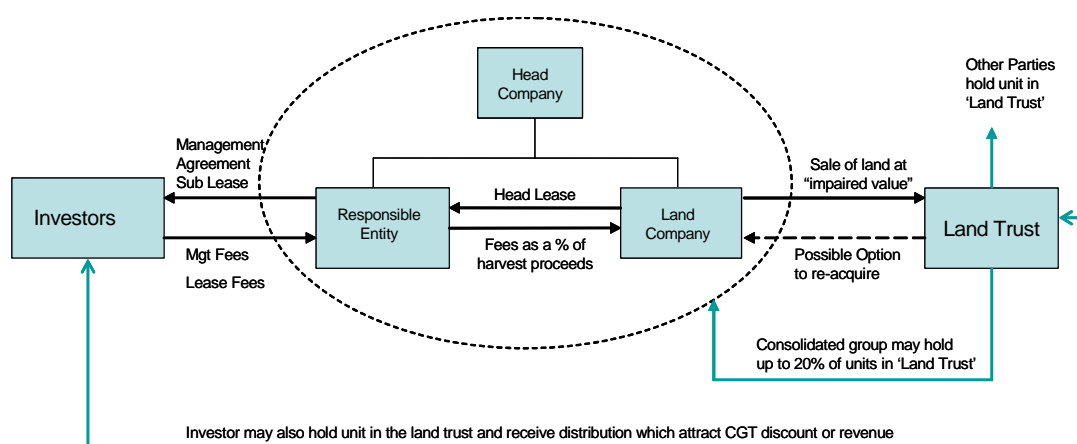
Head Company

Other Parties hold unit in 'Land Trust'

Management Agreement Sub Lease

Investors

Mgt Fees

Lease Fees

Responsible Entity

Head Lease

Fees as a % of harvest proceeds

Land Company

Sale of land at "impaired value"

Possible Option to re-acquire

Land Trust

Consolidated group may hold up to 20% of units in 'Land Trust'

Investor may also hold unit in the land trust and receive distribution which attract CGT discount or revenue